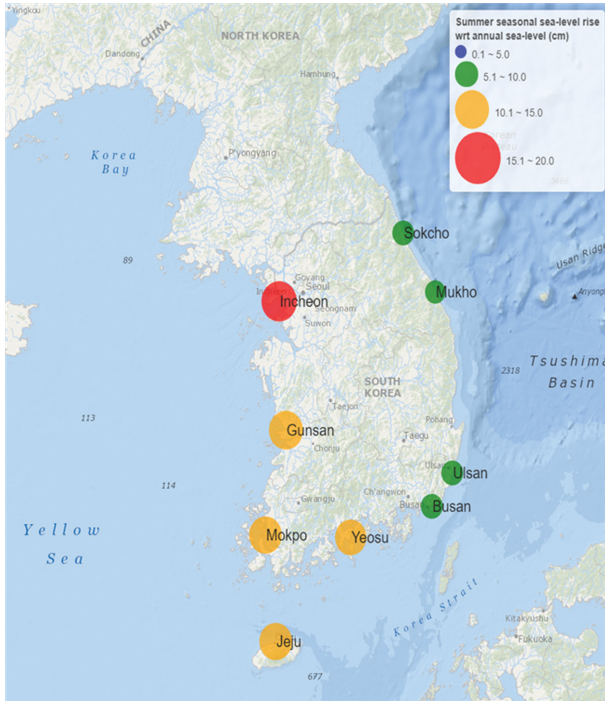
Summer seasonal sea-level rise wrt annual sea-level (cm)
0.1 ~ 5.0
5.1 ~ 10.0
10.1 ~ 15.0
15.1 ~ 20.0

Yingkou
CHINA
Dandong
NORTH KOREA
Hamhung
Korea Bay
Pyongyang
89
Sokcho
Goyang
Seoul
Incheon
Seongnam
Suwon
Mukho
Usan Ridge
Anyong
Tsushima Basin
2318
SOUTH KOREA
Taejon
113
Gunsan
Chonju
Pohang
Taegu
114
Ulsan
Ulsan
Gwangju
Ch'angwon
Busan
Busan
Yellow Sea
Mokpo
Yeosu
Korea Strait
Kitakyushu
Fukuoka
Jeju
677